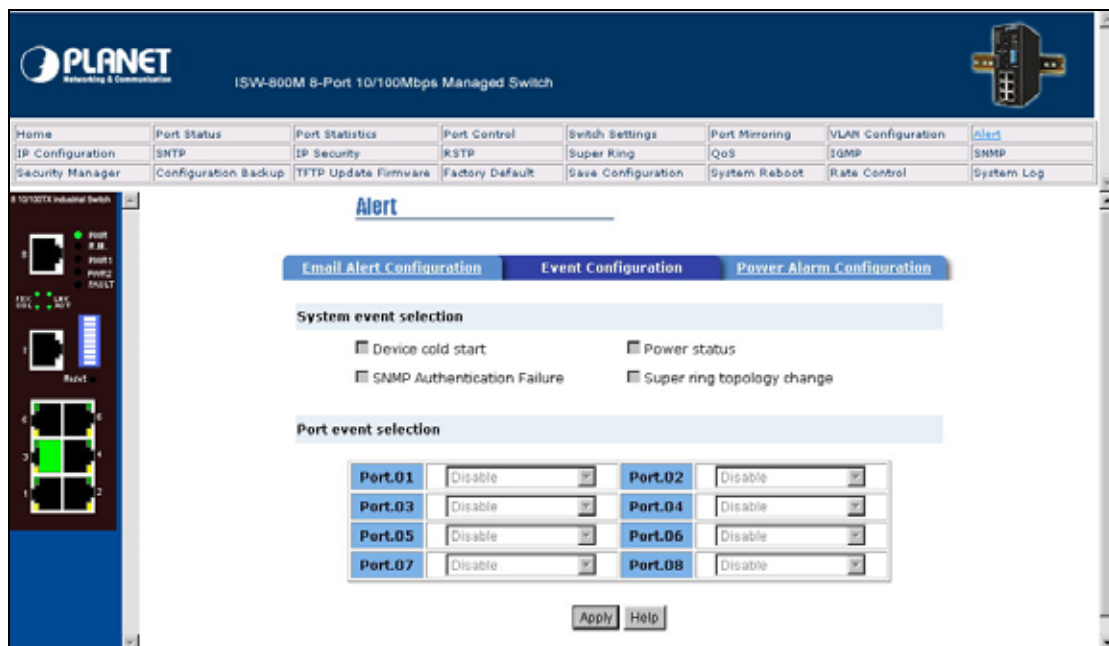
PLANET
Networking & Communication

ISW-800M 8-Port 10/100Mbps Managed Switch

| Home | Port Status | Port Statistics | Port Control | Switch Settings | Port Mirroring | VLAN Configuration | Alert |
|---|---|---|---|---|---|---|---|
| IP Configuration | SNTP | IP Security | RSTP | Super Ring | QoS | IGMP | SNMP |
| Security Manager | Configuration Backup | TFTP Update Firmware | Factory Default | Save Configuration | System Reboot | Rate Control | System Log |

8 10/100TX Industrial Switch

Reset

Alert

Email Alert Configuration | Event Configuration | Power Alarm Configuration

System event selection

Device cold start
Power status
SNMP Authentication Failure
Super ring topology change

Port event selection

| Port.01 | Disable | Port.02 | Disable |
|---|---|---|---|
| Port.03 | Disable | Port.04 | Disable |
| Port.05 | Disable | Port.06 | Disable |
| Port.07 | Disable | Port.08 | Disable |

Apply Help